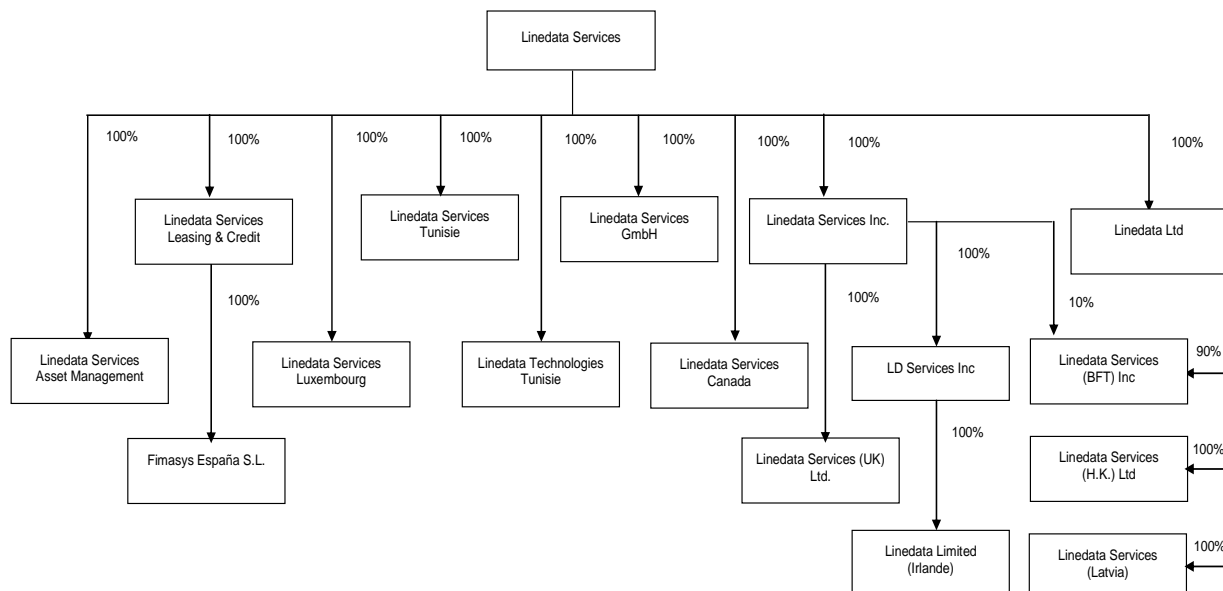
Linedata Services

100%
100%
100%
100%
100%
100%
100%
100%
100%

Linedata Services Leasing & Credit

Linedata Services Tunisie

Linedata Services GmbH

Linedata Services Inc.

Linedata Ltd

100%

100%

100%

10%

Linedata Services Asset Management

Linedata Services Luxembourg

Linedata Technologies Tunisie

Linedata Services Canada

LD Services Inc

Linedata Services (BFT) Inc

90%

Fimasys España S.L.

Linedata Services (UK) Ltd.

100%

Linedata Services (H.K.) Ltd

100%

Linedata Limited (Irlande)

Linedata Services (Latvia)

100%